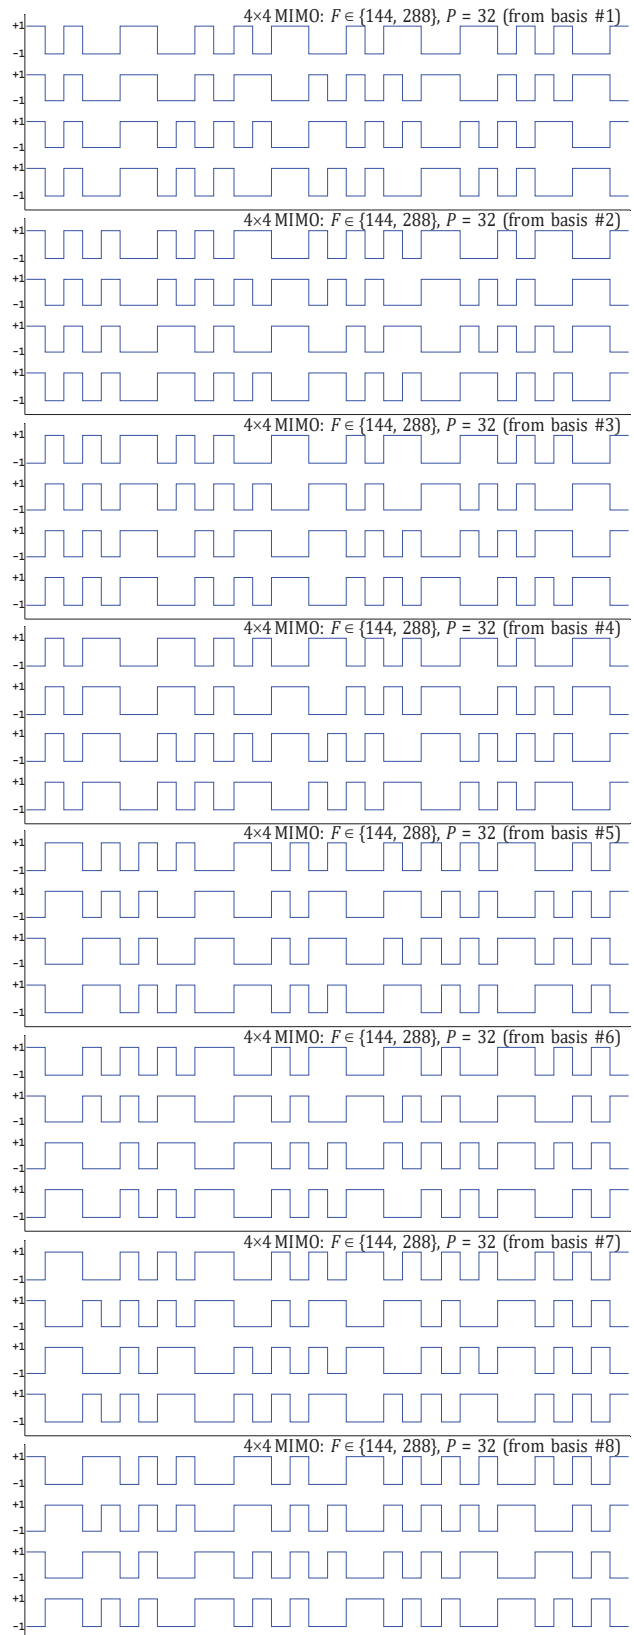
4×4 MIMO: $F \in \{144, 288\}$, $P = 32$ (from basis #1)
+1
−1
+1
−1
+1
−1
+1
−1

4×4 MIMO: $F \in \{144, 288\}$, $P = 32$ (from basis #2)
+1
−1
+1
−1
+1
−1
+1
−1

4×4 MIMO: $F \in \{144, 288\}$, $P = 32$ (from basis #3)
+1
−1
+1
−1
+1
−1
+1
−1

4×4 MIMO: $F \in \{144, 288\}$, $P = 32$ (from basis #4)
+1
−1
+1
−1
+1
−1
+1
−1

4×4 MIMO: $F \in \{144, 288\}$, $P = 32$ (from basis #5)
+1
−1
+1
−1
+1
−1
+1
−1

4×4 MIMO: $F \in \{144, 288\}$, $P = 32$ (from basis #6)
+1
−1
+1
−1
+1
−1
+1
−1

4×4 MIMO: $F \in \{144, 288\}$, $P = 32$ (from basis #7)
+1
−1
+1
−1
+1
−1
+1
−1

4×4 MIMO: $F \in \{144, 288\}$, $P = 32$ (from basis #8)
+1
−1
+1
−1
+1
−1
+1
−1